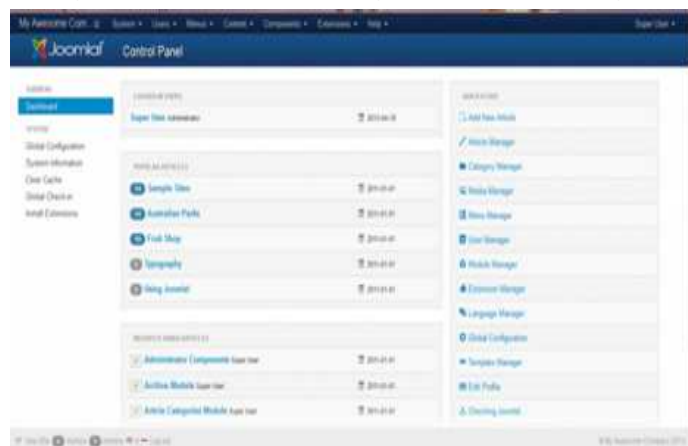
My Awesome Com... System • Users • Menus • Content • Components • Extensions • Help • Super User •

Joomla! Control Panel

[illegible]
Dashboard

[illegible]
Global Configuration
System Information
Clear Cache
Global Check-in
Install Extensions

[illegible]
Super User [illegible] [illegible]

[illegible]
Sample Sites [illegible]
Australian Parks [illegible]
Fruit Shop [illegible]
Typography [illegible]
Using Joomla! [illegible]

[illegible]
Administrator Components Super User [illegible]
Archive Module Super User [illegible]
Article Categories Module Super User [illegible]

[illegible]
Add New Article
Article Manager
Category Manager
Media Manager
Menu Manager
User Manager
Module Manager
Extension Manager
Language Manager
Global Configuration
Template Manager
Edit Profile
Checking Joomla!

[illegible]